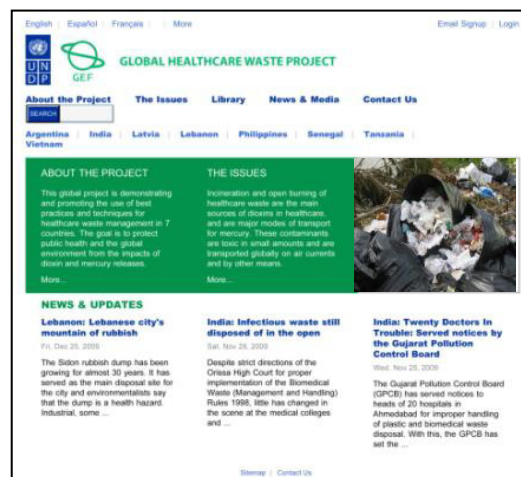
English | Español | Français | | More

Email Signup | Login

UN DP

GEF

GLOBAL HEALTHCARE WASTE PROJECT

About the Project | The Issues | Library | News & Media | Contact Us

SEARCH

Argentina | India | Latvia | Lebanon | Philippines | Senegal | Tanzania | Vietnam

ABOUT THE PROJECT

This global project is demonstrating and promoting the use of best practices and techniques for healthcare waste management in 7 countries. The goal is to protect public health and the global environment from the impacts of dioxin and mercury releases.

More...

THE ISSUES

Incineration and open burning of healthcare waste are the main sources of dioxins in healthcare, and are major modes of transport for mercury. These contaminants are toxic in small amounts and are transported globally on air currents and by other means.

More...

NEWS & UPDATES

Lebanon: Lebanese city's mountain of rubbish

Fri, Dec 26, 2008

The Sidon rubbish dump has been growing for almost 30 years. It has served as the main disposal site for the city and environmentalists say that the dump is a health hazard. Industrial, some ...

India: Infectious waste still disposed of in the open

Sat, Nov 29, 2008

Despite strict directions of the Orissa High Court for proper implementation of the Biomedical Waste (Management and Handling) Rules 1998, little has changed in the scene at the medical colleges and ...

India: Twenty Doctors In Trouble: Served notices by the Gujarat Pollution Control Board

Wed, Nov 26, 2008

The Gujarat Pollution Control Board (GPCB) has served notices to heads of 20 hospitals in Ahmedabad for improper handling of plastic and biomedical waste disposal. With this, the GPCB has set the ...

Sitemap | Contact Us